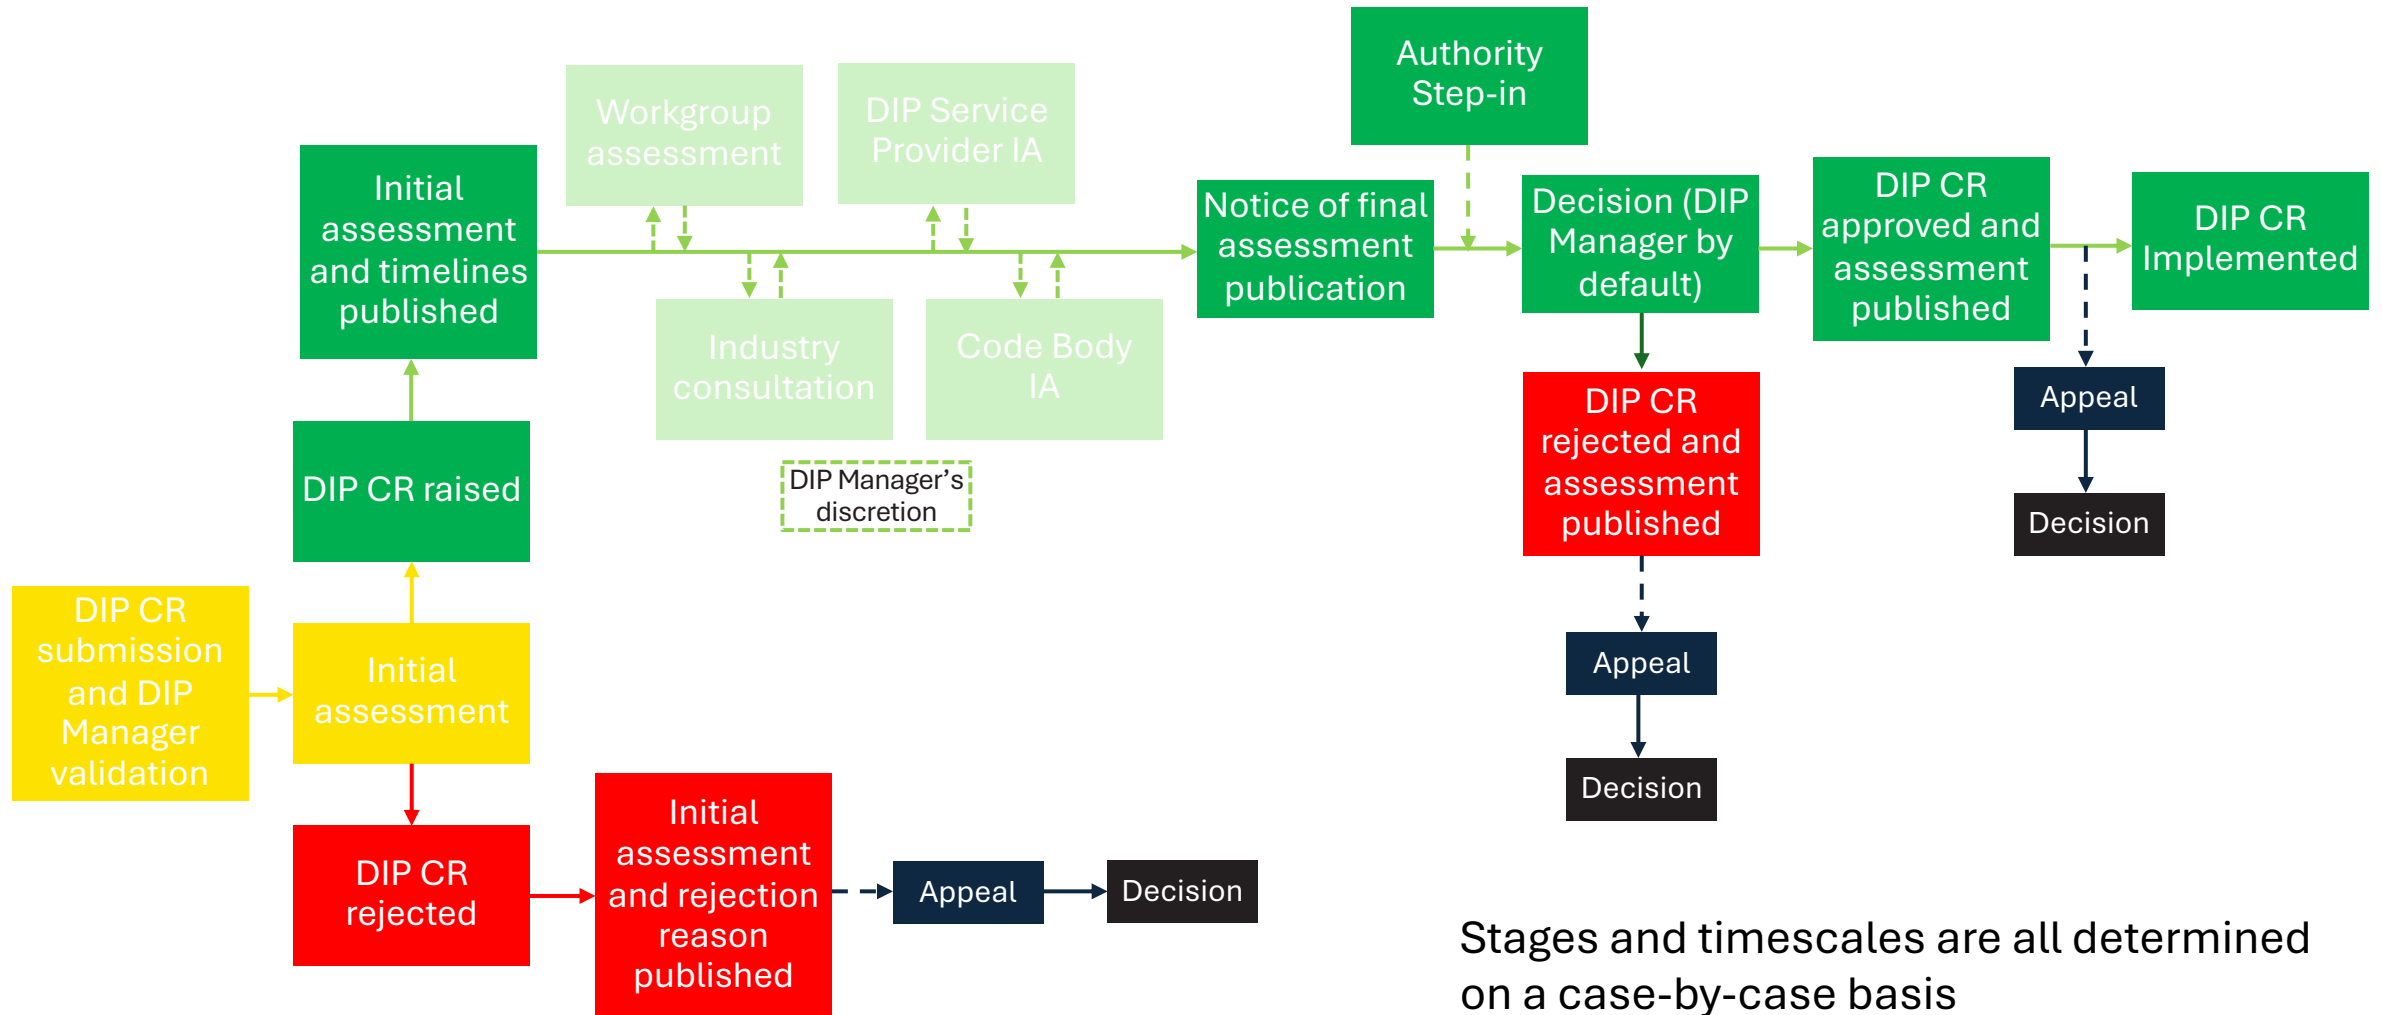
DIP CR submission and DIP Manager validation

Initial assessment

DIP CR raised

Initial assessment and timelines published

Workgroup assessment

DIP Service Provider IA

Industry consultation

Code Body IA

DIP Manager's discretion

Notice of final assessment publication

Authority Step-in

Decision (DIP Manager by default)

DIP CR approved and assessment published

DIP CR Implemented

Appeal

Decision

DIP CR rejected and assessment published

Appeal

Decision

DIP CR rejected

Initial assessment and rejection reason published

Appeal

Decision

Stages and timescales are all determined on a case-by-case basis